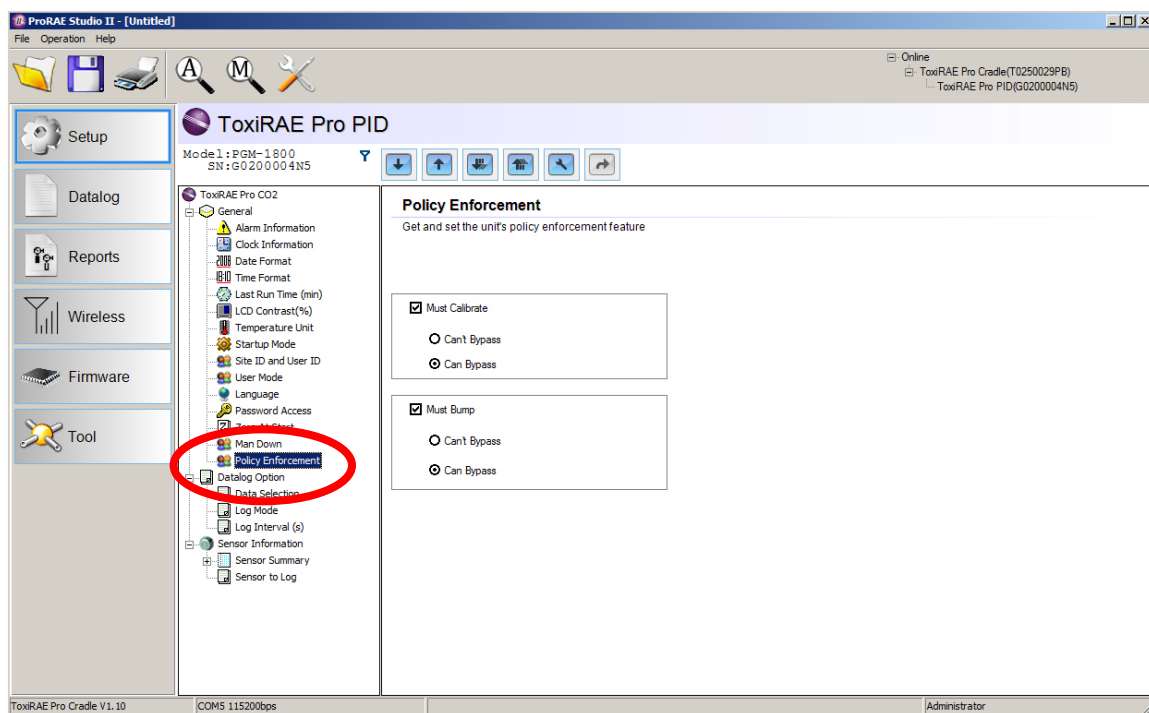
ProRAE Studio II - [Untitled]

File Operation Help

Online
ToxiRAE Pro Cradle(T0250029PB)
ToxiRAE Pro PID(G0200004N5)

Setup

Datalog

Reports

Wireless

Firmware

Tool

ToxiRAE Pro PID

Model:PGM-1800
SN:G0200004N5

ToxiRAE Pro CO2
General
Alarm Information
Clock Information
Date Format
Time Format
Last Run Time (min)
LCD Contrast(%)
Temperature Unit
Startup Mode
Site ID and User ID
User Mode
Language
Password Access
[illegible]
Man Down
Policy Enforcement
Datalog Option
Data Selection
Log Mode
Log Interval (s)
Sensor Information
Sensor Summary
Sensor to Log

Policy Enforcement

Get and set the unit's policy enforcement feature

Must Calibrate

Can't Bypass

Can Bypass

Must Bump

Can't Bypass

Can Bypass

ToxiRAE Pro Cradle V1.10

COM5 115200bps

Administrator